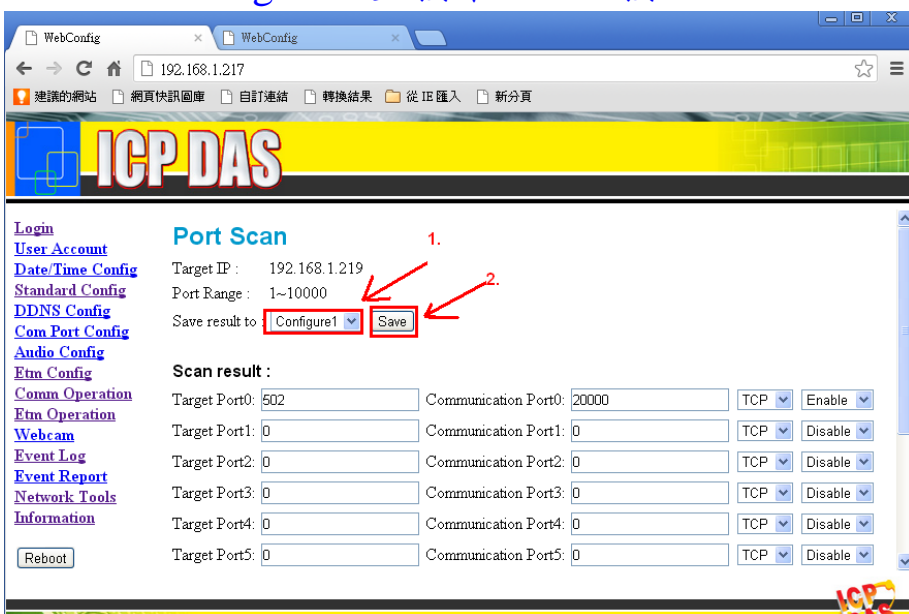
WebConfig × WebConfig ×

192.168.1.217

建議的網站 網頁快訊圖庫 自訂連結 轉換結果 從 IE 匯入 新分頁

ICP DAS

Login
User Account
Date/Time Config
Standard Config
DDNS Config
Com Port Config
Audio Config
Etm Config
Comm Operation
Etm Operation
Webcam
Event Log
Event Report
Network Tools
Information

Reboot

Port Scan

1.

Target IP : 192.168.1.219

2.

Port Range : 1~10000

Save result to : Configure1 Save

Scan result :

| | | | | | |
|---|---|---|---|---|---|
| Target Port0: | 502 | Communication Port0: | 20000 | TCP | Enable |
| Target Port1: | 0 | Communication Port1: | 0 | TCP | Disable |
| Target Port2: | 0 | Communication Port2: | 0 | TCP | Disable |
| Target Port3: | 0 | Communication Port3: | 0 | TCP | Disable |
| Target Port4: | 0 | Communication Port4: | 0 | TCP | Disable |
| Target Port5: | 0 | Communication Port5: | 0 | TCP | Disable |

ICP DAS